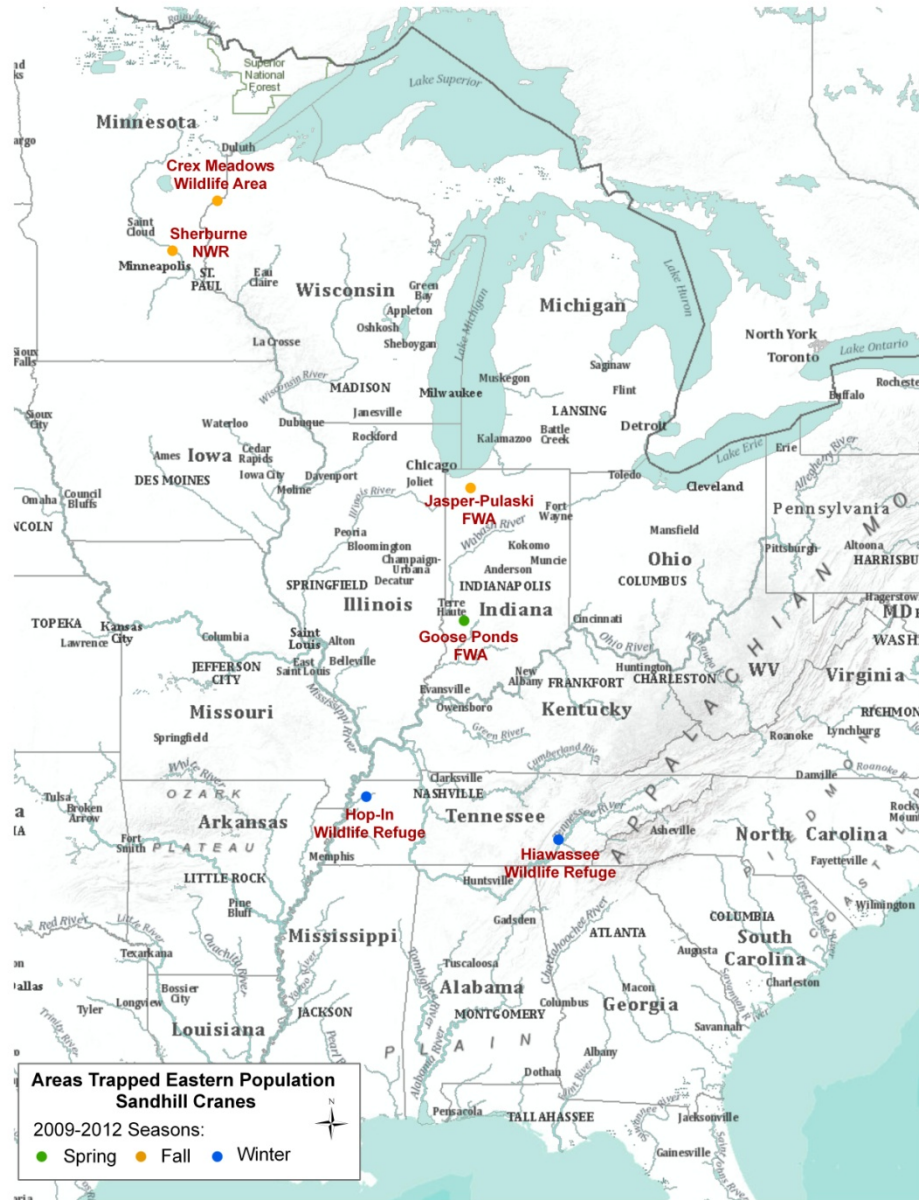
Superior National Forest
Lake Superior
Minnesota
Duluth
Crex Meadows Wildlife Area
Saint Cloud
Sherburne NWR
Minneapolis
ST. PAUL
Eau Claire
Wisconsin
Green Bay
Appleton
Oshkosh
Sheboygan
Lake Michigan
Michigan
Lake Huron
North York
Toronto
Lake Ontario
Rochester
Buffalo
La Crosse
Wisconsin River
MADISON
Milwaukee
Muskegon
Saginaw
Flint
LANSING
Detroit
Janesville
Waterloo
Dubuque
Rockford
Kalamazoo
Battle Creek
Ames
Iowa
Cedar Rapids
Iowa City
DES MOINES
Davenport
Moline
Chicago
Joliet
Toledo
Lake Erie
Erie
Cleveland
Omaha
Council Bluffs
Jasper-Pulaski FWA
Fort Wayne
Wabash River
Pennsylvania
Mansfield
Peoria
Bloomington
Champaign-Urbana
Decatur
Kokomo
Anderson
Muncie
INDIANAPOLIS
Ohio
COLUMBUS
Pittsburgh
Altoona
HARRISBU
SPRINGFIELD
Illinois
Terre Haute
Indiana
TOPEKA
Lawrence
Kansas City
Columbia
Goose Ponds FWA
Cincinnati
Ohio River
Saint Louis
Alton
East Saint Louis
Belleville
JEFFERSON CITY
Huntington
CHARLESTON
WV
Virginia
Missouri
Evansville
Owensboro
New Albany
FRANKFORT
Kentucky
RICHMON
Springfield
Green River
Roanoke
Lynchburg
Clarksville
NASHVILLE
Cumberland River
Danville
Tulsa
Broken Arrow
OZARK
Hop-In Wildlife Refuge
Tennessee
Arkansas
Fort Smith
PLATEAU
Memphis
Asheville
North Carolina
Hiawassee Wildlife Refuge
Fayetteville
LITTLE ROCK
Huntsville
Pine Bluff
Wilmington
Gadsden
Mississippi
ATLANTA
COLUMBIA
South Carolina
Texarkana
Augusta
Tuscaloosa
Macon
Charleston
Bossier City
Longview
Tyler
Alabama
Columbus
Georgia
Louisiana
JACKSON
MONTGOMERY
Savannah
Albany
PLAIN
Dothan
Pensacola
TALLAHASSEE
Jacksonville
Gainesville
APPALACHIAN MO
Areas Trapped Eastern Population Sandhill Cranes
2009-2012 Seasons:
Spring Fall Winter
N